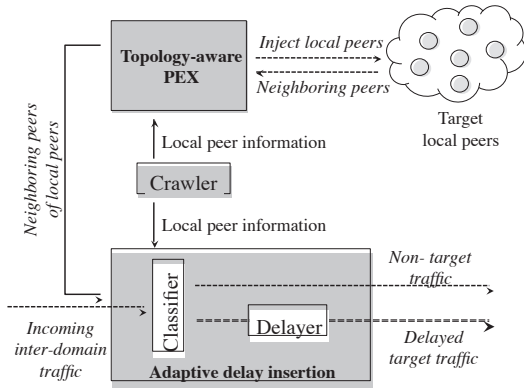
Topology-aware PEX

Inject local peers

Neighboring peers

Target local peers

Neighboring peers of local peers

Local peer information

Crawler

Local peer information

Classifier

Non- target traffic

Delayer

Incoming inter-domain traffic

Delayed target traffic

Adaptive delay insertion